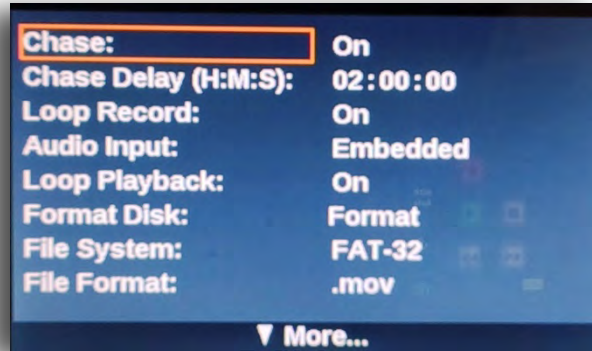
| | |
|---|---|
| Chase: | On |
| Chase Delay (H:M:S): | 02:00:00 |
| Loop Record: | On |
| Audio Input: | Embedded |
| Loop Playback: | On |
| Format Disk: | Format |
| File System: | FAT-32 |
| File Format: | .mov |

▼ More...